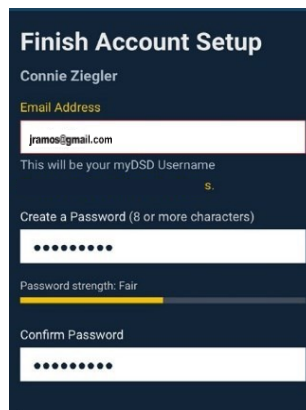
Finish Account Setup

Connie Ziegler

Email Address

jramos@gmail.com

This will be your myDSD Username

s.

Create a Password (8 or more characters)

•••••••••

Password strength: Fair

Confirm Password

•••••••••